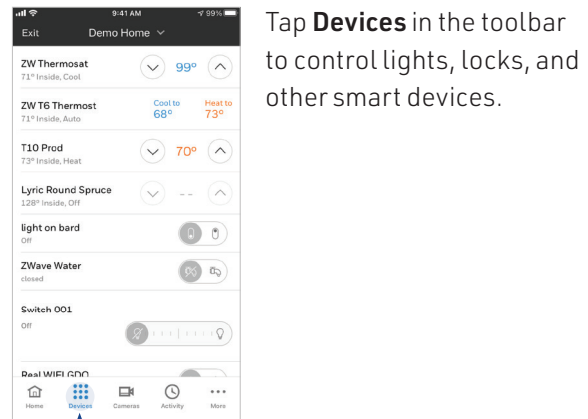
9:41 AM

99%

Exit

Demo Home

ZW Thermosat

71° Inside, Cool

99°

ZW T6 Thermost

71° Inside, Auto

Cool to 68°

Heat to 73°

T10 Prod

73° Inside, Heat

70°

Lyric Round Spruce

128° Inside, Off

- -

light on bard

Off

ZWave Water

closed

Switch 001

Off

Real WIFI GDO

Home

Devices

Cameras

Activity

More

Tap **Devices** in the toolbar to control lights, locks, and other smart devices.